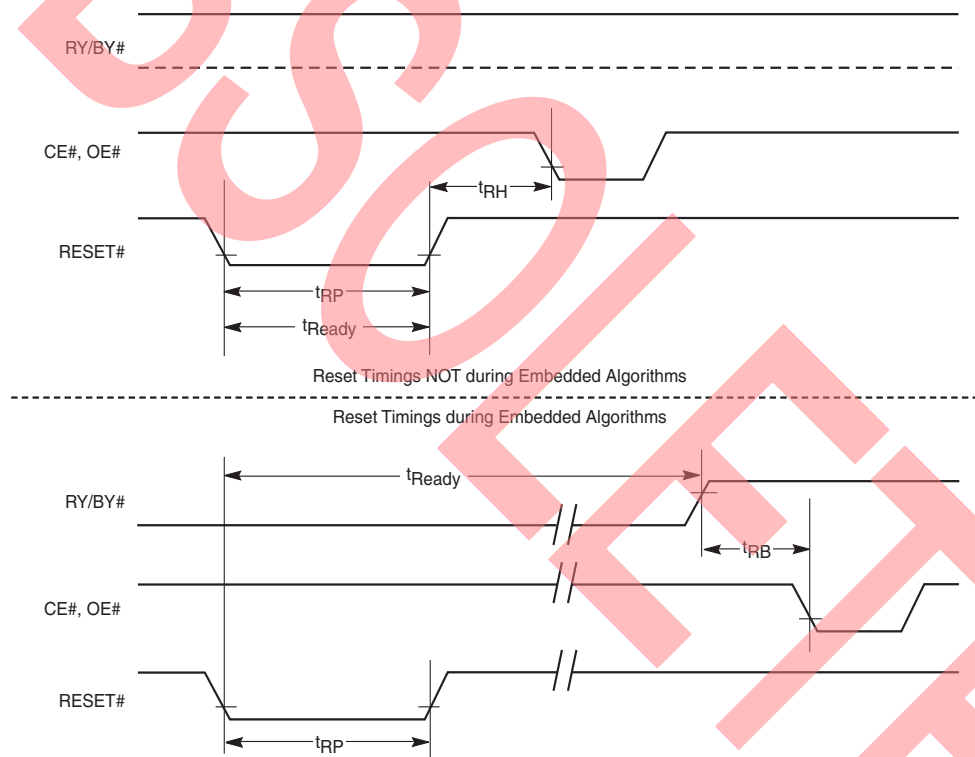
RY/BY#

CE#, OE#

RESET#

$t_{RH}$

$t_{RP}$

$t_{Ready}$

Reset Timings NOT during Embedded Algorithms

Reset Timings during Embedded Algorithms

$t_{Ready}$

RY/BY#

$t_{RB}$

CE#, OE#

RESET#

$t_{RP}$

OBSOLETE